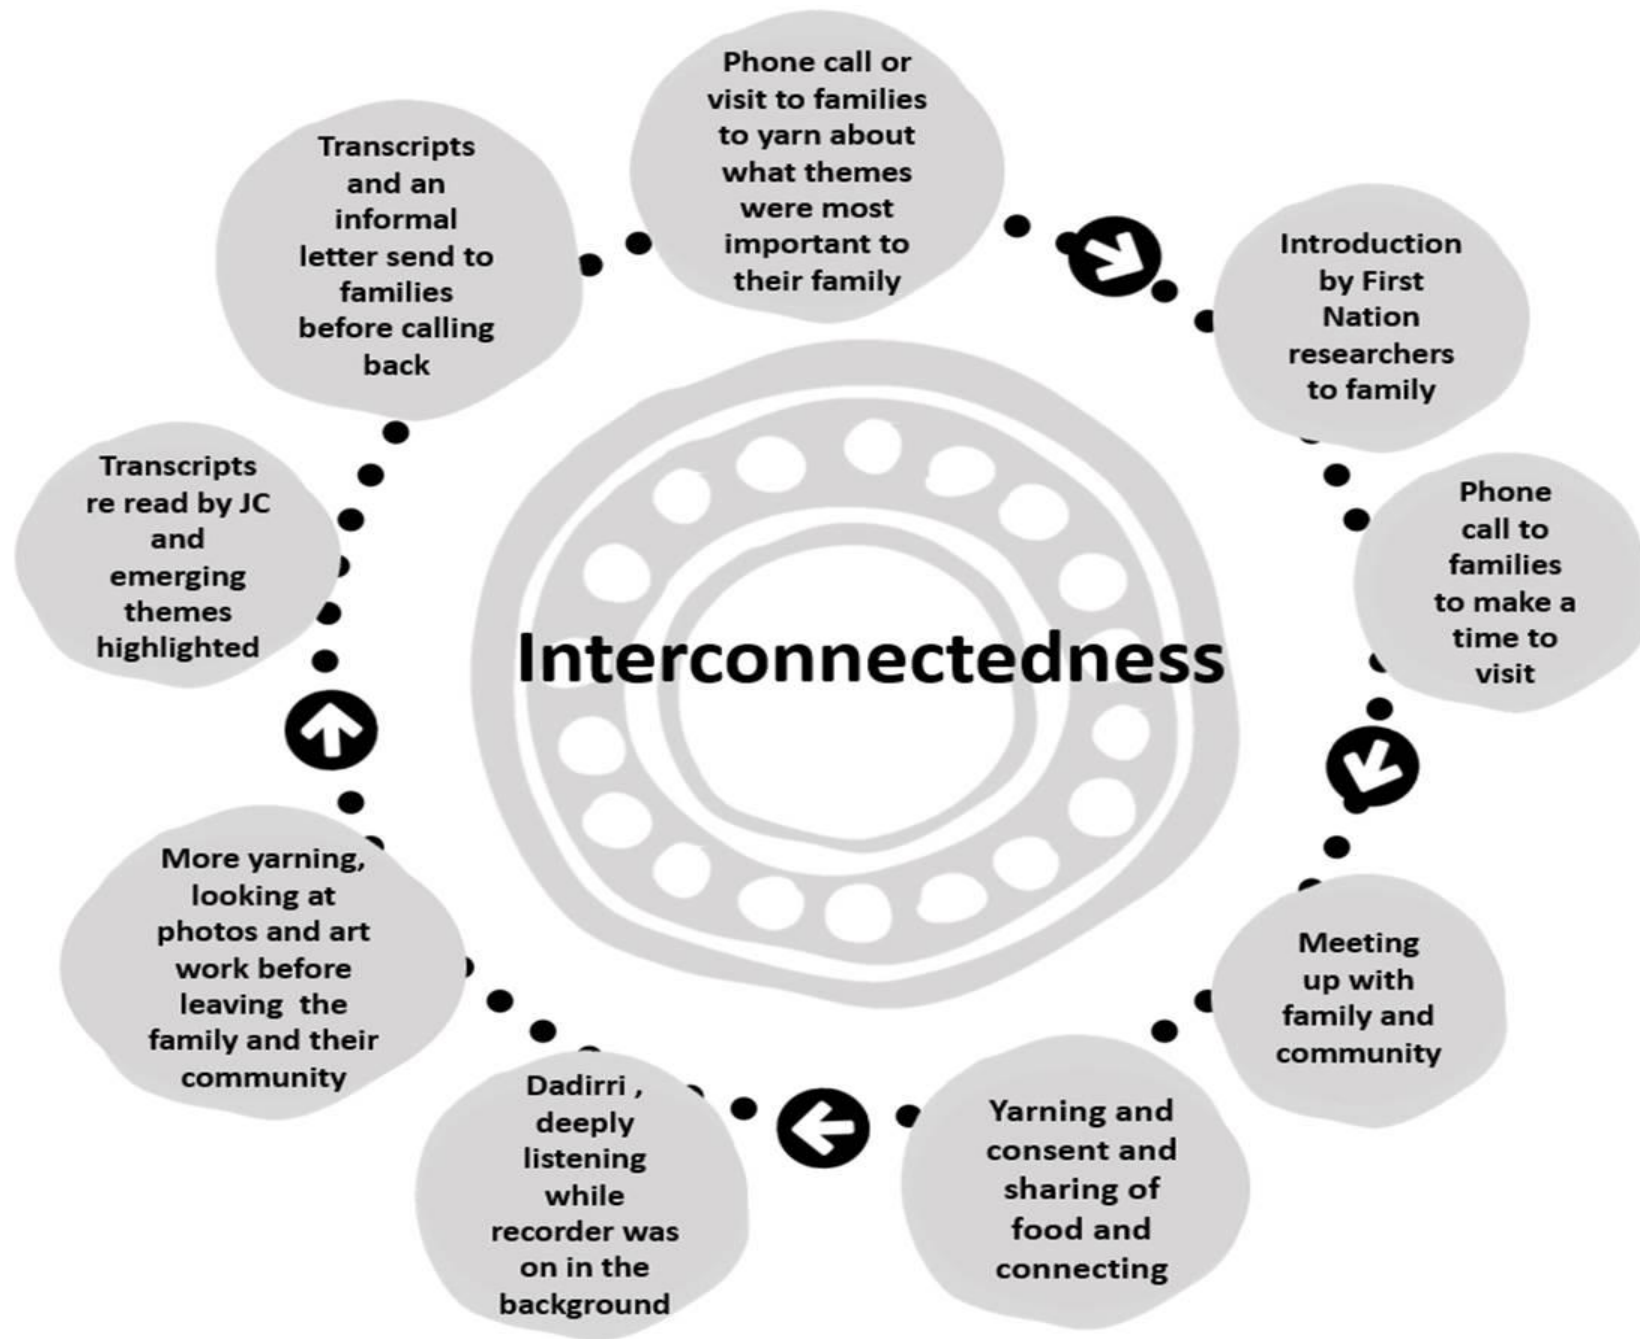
Phone call or visit to families to yarn about what themes were most important to their family

Introduction by First Nation researchers to family

Phone call to families to make a time to visit

Meeting up with family and community

Yarning and consent and sharing of food and connecting

Dadirri , deeply listening while recorder was on in the background

More yarning, looking at photos and art work before leaving the family and their community

Transcripts re read by JC and emerging themes highlighted

Transcripts and an informal letter send to families before calling back

Interconnectedness